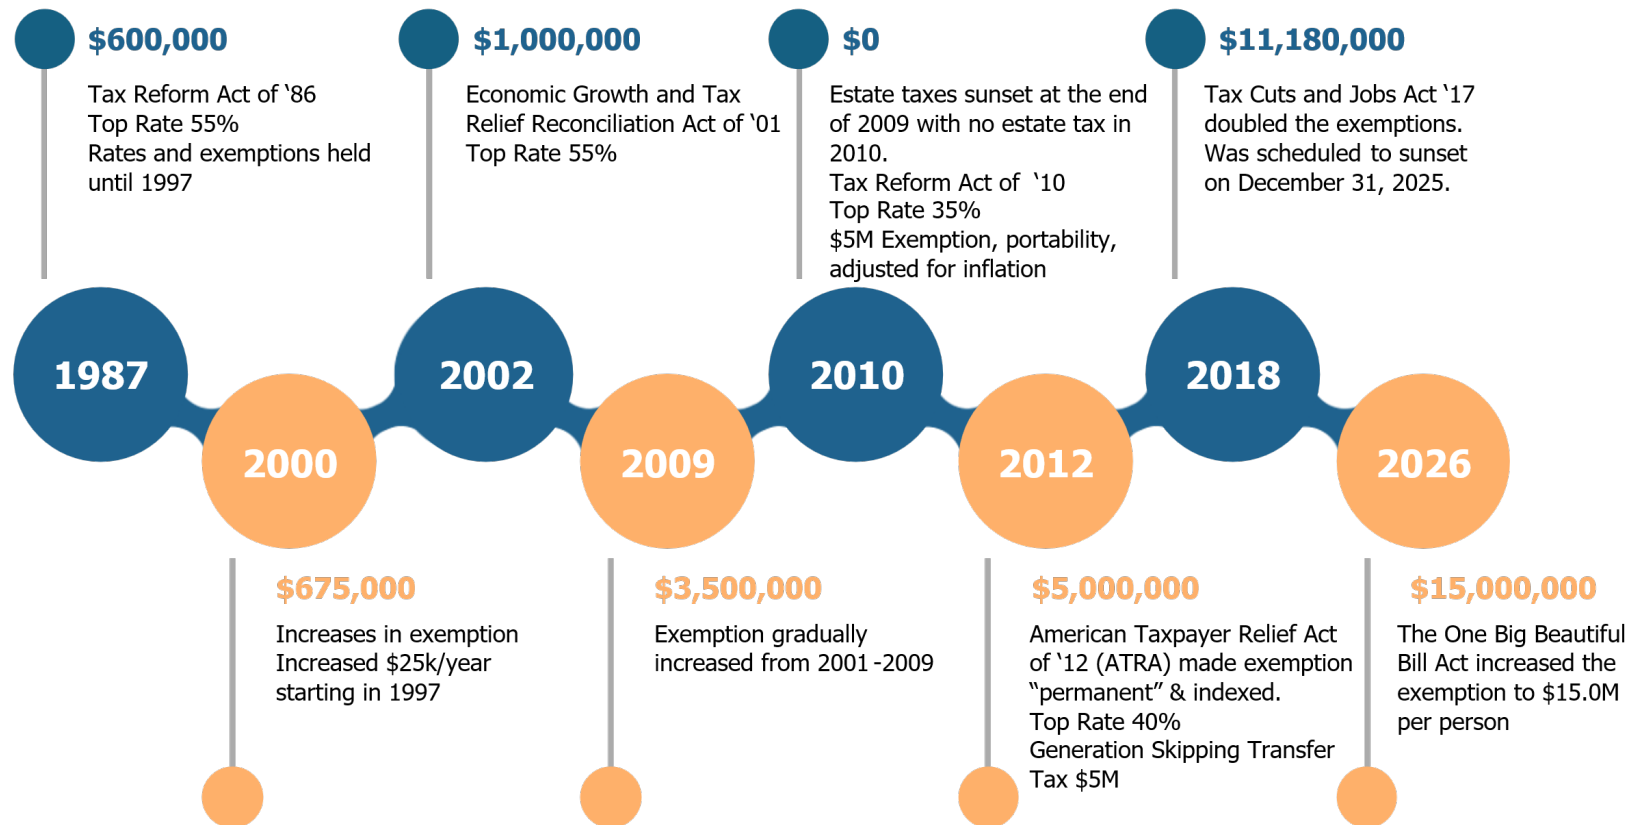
$600,000

Tax Reform Act of ‘86
Top Rate 55%
Rates and exemptions held until 1997

$1,000,000

Economic Growth and Tax Relief Reconciliation Act of ‘01
Top Rate 55%

$0

Estate taxes sunset at the end of 2009 with no estate tax in 2010.
Tax Reform Act of ‘10
Top Rate 35%
$5M Exemption, portability, adjusted for inflation

$11,180,000

Tax Cuts and Jobs Act ‘17 doubled the exemptions. Was scheduled to sunset on December 31, 2025.

1987

2000

2002

2009

2010

2012

2018

2026

$675,000

Increases in exemption
Increased $25k/year starting in 1997

$3,500,000

Exemption gradually increased from 2001 -2009

$5,000,000

American Taxpayer Relief Act of ‘12 (ATRA) made exemption “permanent” & indexed.
Top Rate 40%
Generation Skipping Transfer Tax $5M

$15,000,000

The One Big Beautiful Bill Act increased the exemption to $15.0M per person